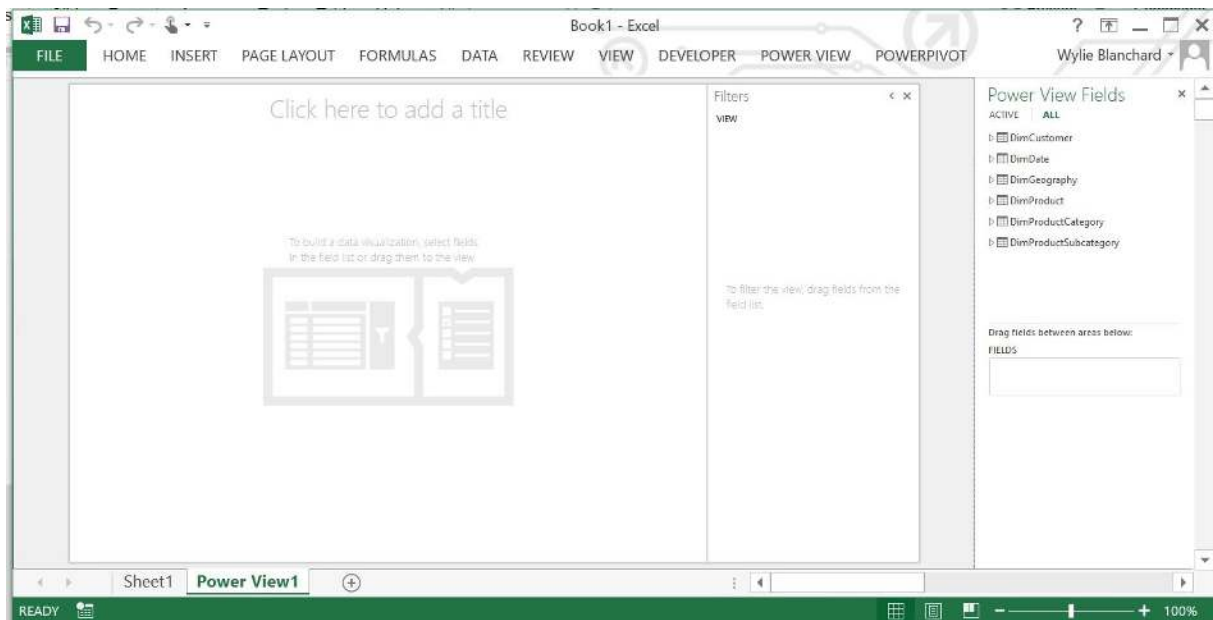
Book1 - Excel

? — □ ×

FILE HOME INSERT PAGE LAYOUT FORMULAS DATA REVIEW VIEW DEVELOPER POWER VIEW POWERPIVOT

Wylie Blanchard

Click here to add a title

To build a data visualization, select fields in the field list or drag them to the view.

Filters

VIEW

To filter the view, drag fields from the field list.

Power View Fields

ACTIVE ALL

DimCustomer

DimDate

DimGeography

DimProduct

DimProductCategory

DimProductSubcategory

Drag fields between areas below:

FIELDS

Sheet1 Power View1

READY

100%